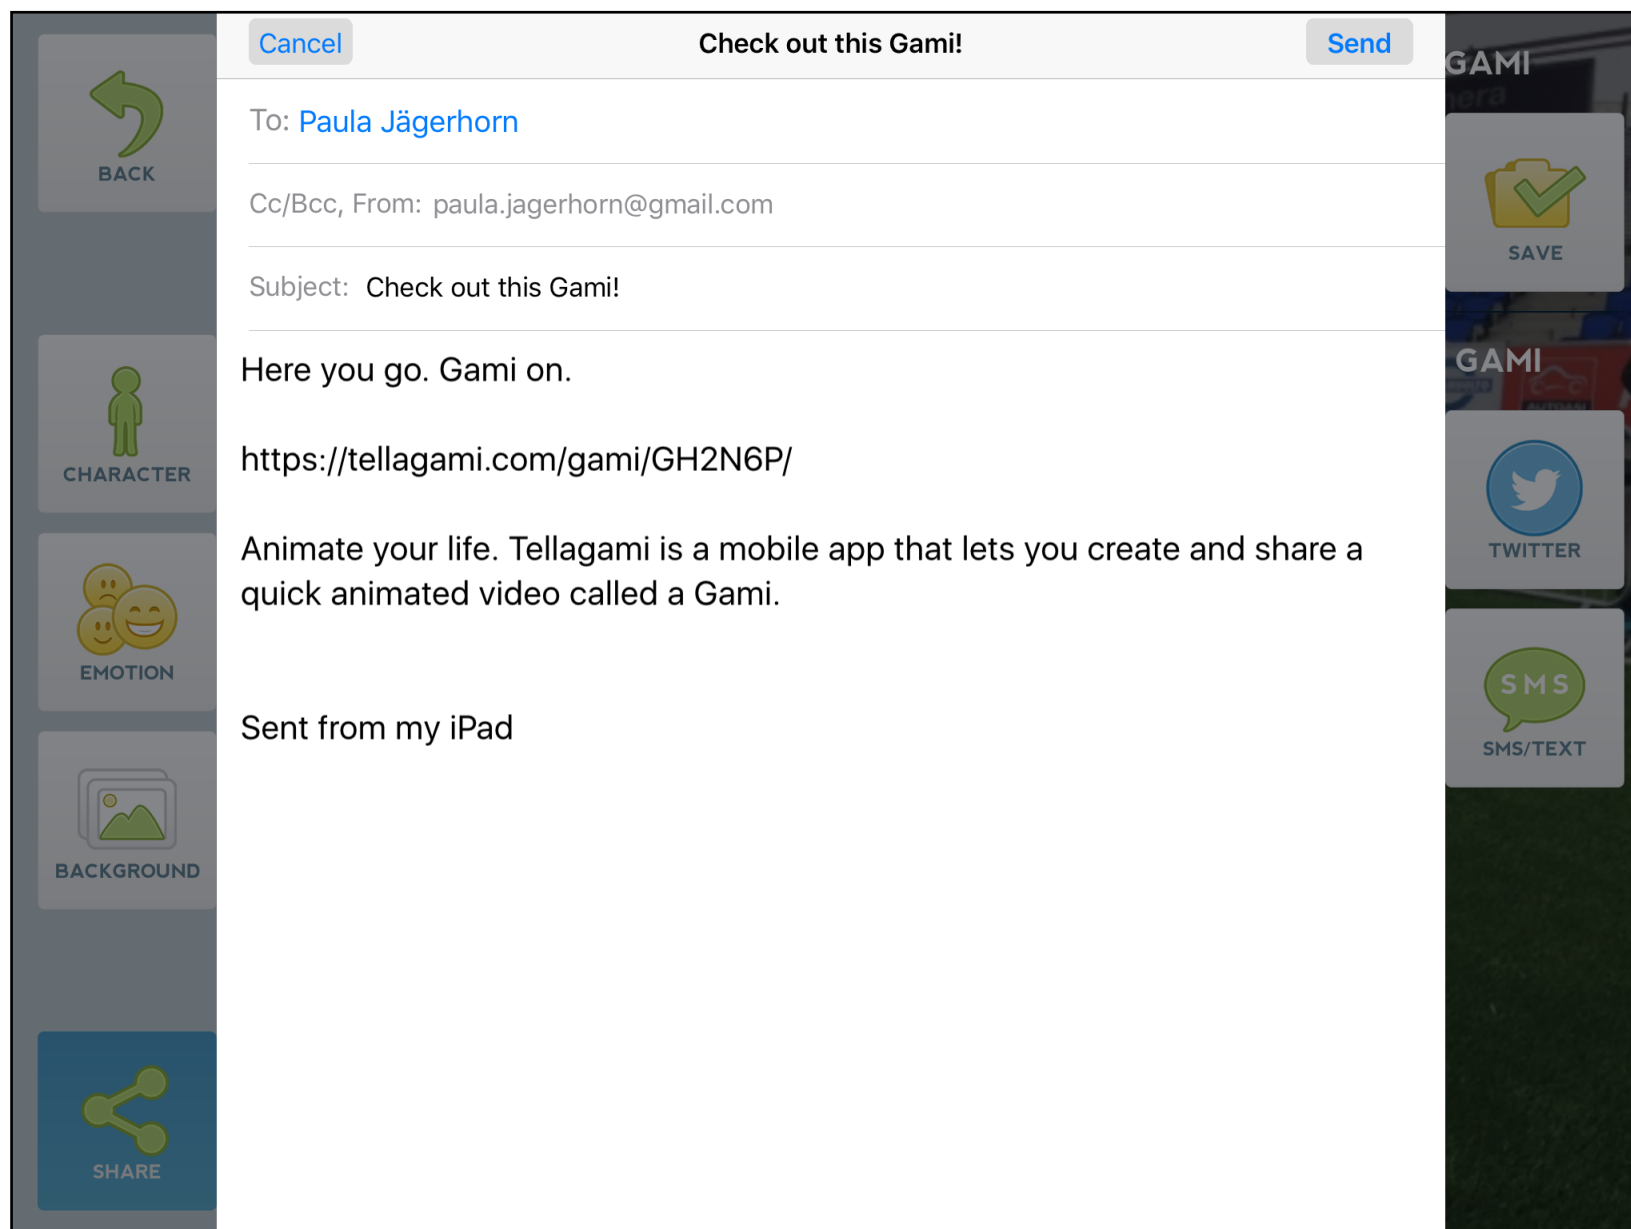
BACK

CHARACTER

EMOTION

BACKGROUND

SHARE

Cancel Check out this Gami! Send

To: Paula Jägerhorn

Cc/Bcc, From: paula.jagerhorn@gmail.com

Subject: Check out this Gami!

Here you go. Gami on.

https://tellagami.com/gami/GH2N6P/

Animate your life. Tellagami is a mobile app that lets you create and share a quick animated video called a Gami.

Sent from my iPad

GAMI

SAVE

GAMI

TWITTER

SMS

SMS/TEXT